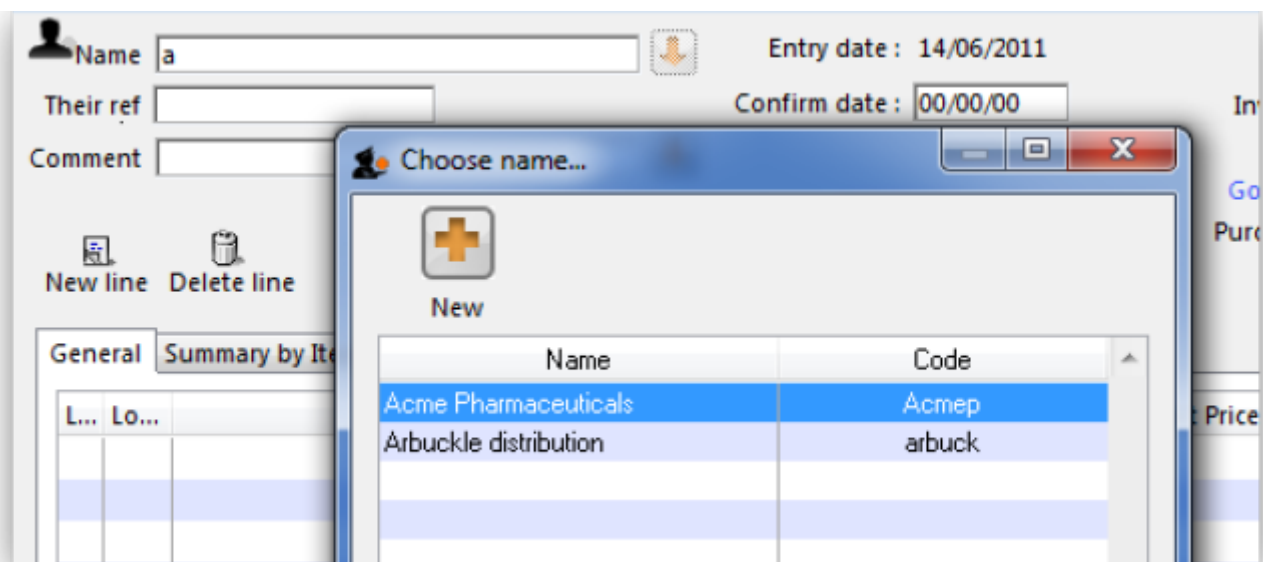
Name a

Entry date : 14/06/2011

Their ref

Confirm date : 00/00/00

In

Comment

Choose name...

Go

Purc

New line Delete line

New

General Summary by Ite

| Name | Code |
|---|---|
| Acme Pharmaceuticals | Acmep |
| Arbuckle distribution | arbuck |
| | |
| | |

L... Lo...

Price